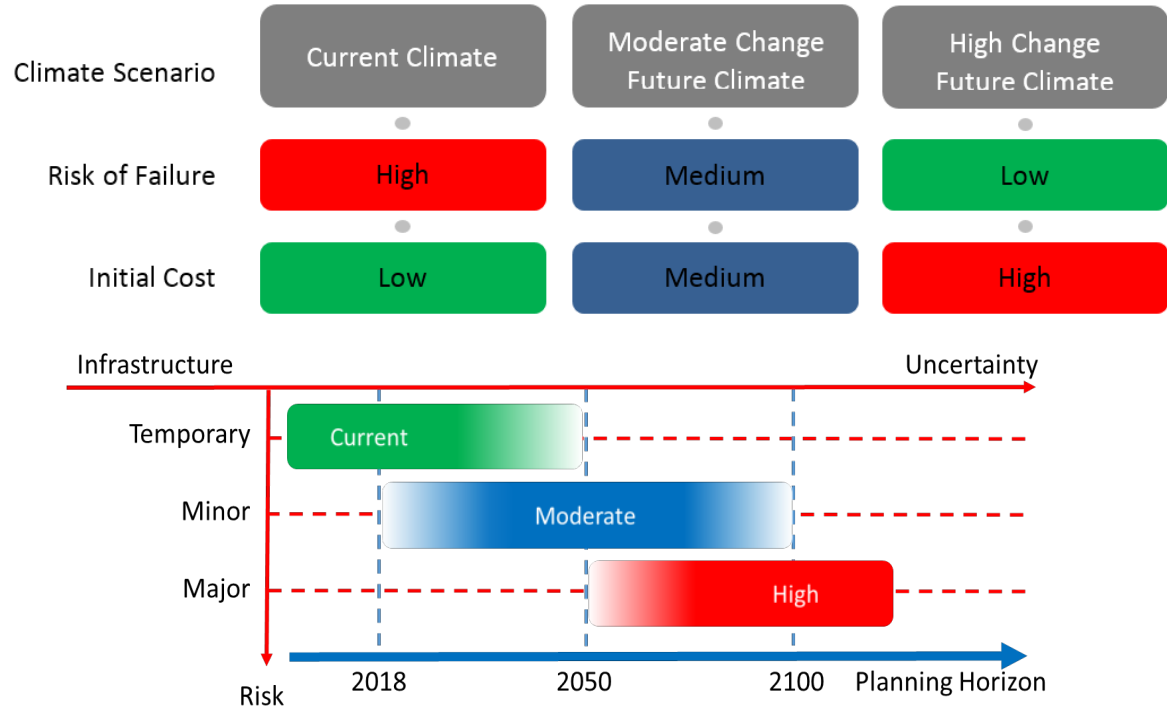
Climate Scenario

Current Climate

Moderate Change Future Climate

High Change Future Climate

Risk of Failure

High

Medium

Low

Initial Cost

Low

Medium

High

Infrastructure

Uncertainty

Temporary

Current

Minor

Moderate

Major

High

Risk

2018

2050

2100

Planning Horizon